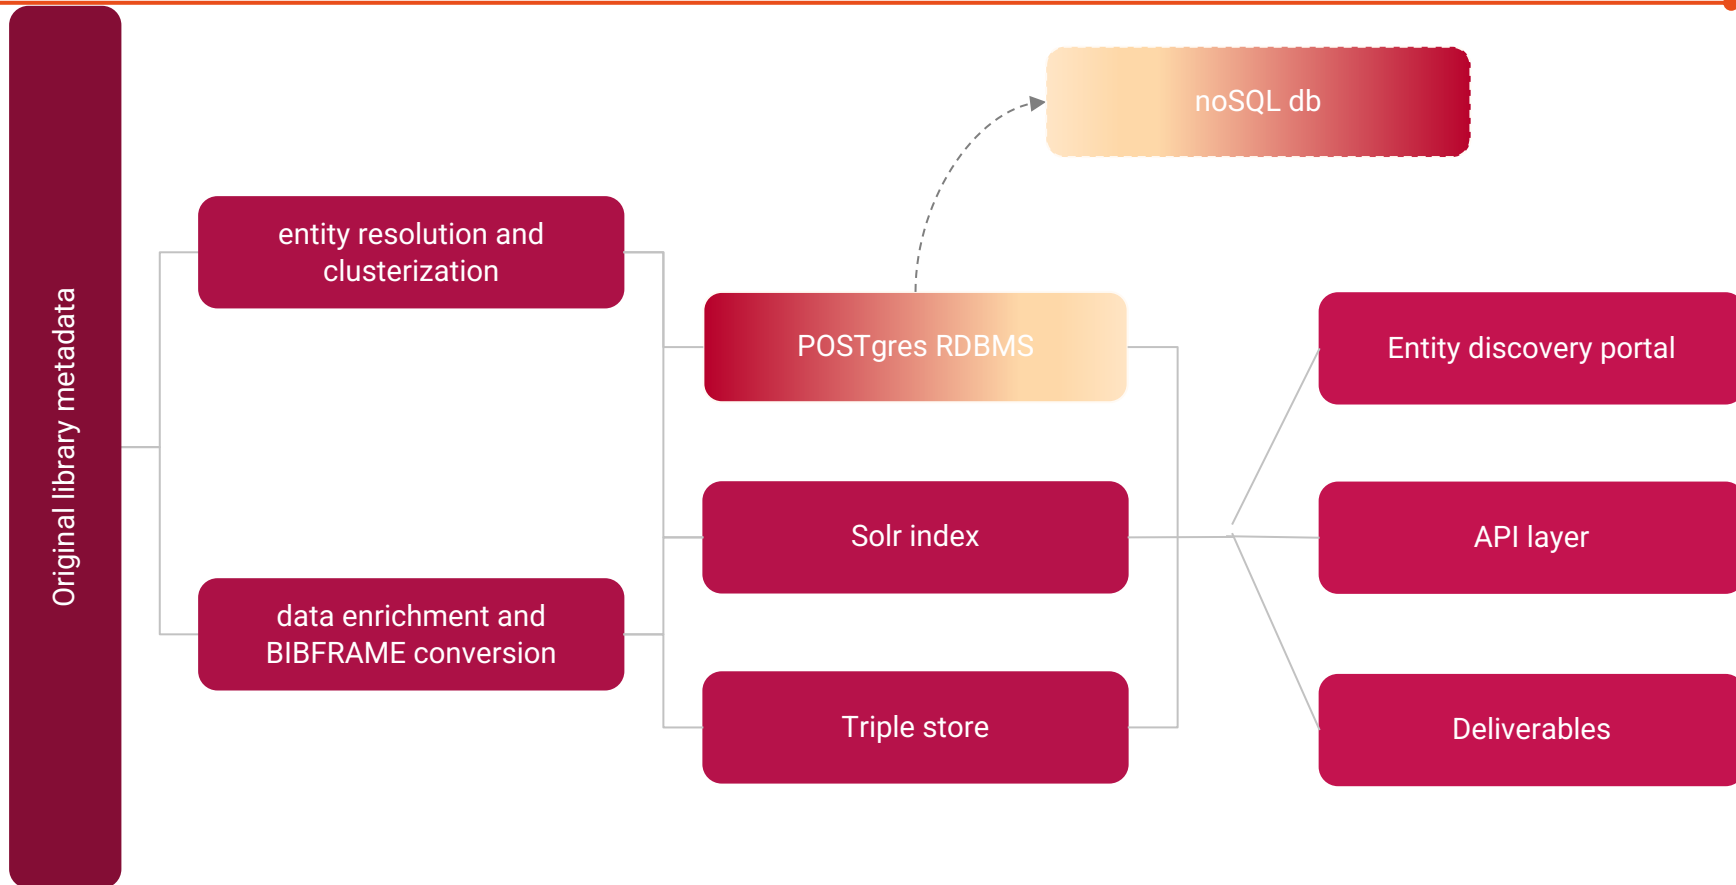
Original library metadata

noSQL db

entity resolution and clusterization

POSTgres RDBMS

Entity discovery portal

Solr index

API layer

data enrichment and BIBFRAME conversion

Triple store

Deliverables